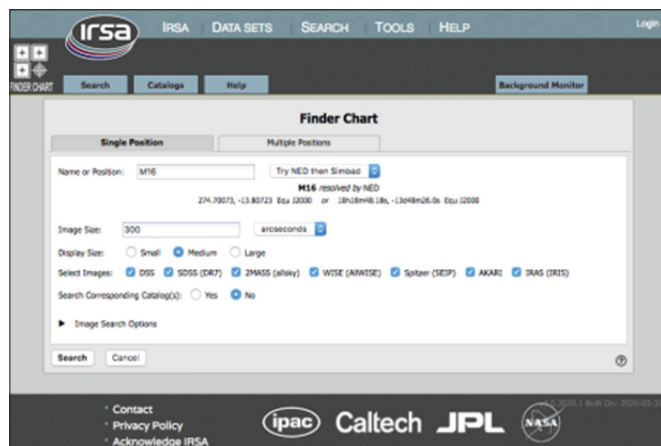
irsa IRSA DATA SETS SEARCH TOOLS HELP Login

FINDER CHART

Search Catalogs Help Background Monitor

Finder Chart

Single Position Multiple Positions

Name or Position: M16 Try NED then Simbad

M16 resolved by NED

274.70073, -13.80723 Equ J2000 or 18h18m48.18s, -13d48m26.0s Equ J2000

Image Size: 300 arcseconds

Display Size: Small Medium Large

Select Images: DSS SDSS (DR7) 2MASS (allsky) WISE (AllWISE) Spitzer (SEIP) AKARI IRAS (IRIS)

Search Corresponding Catalog(s): Yes No

Image Search Options

Search Cancel

Contact
Privacy Policy
Acknowledge IRSA

ipac Caltech JPL NASA

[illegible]